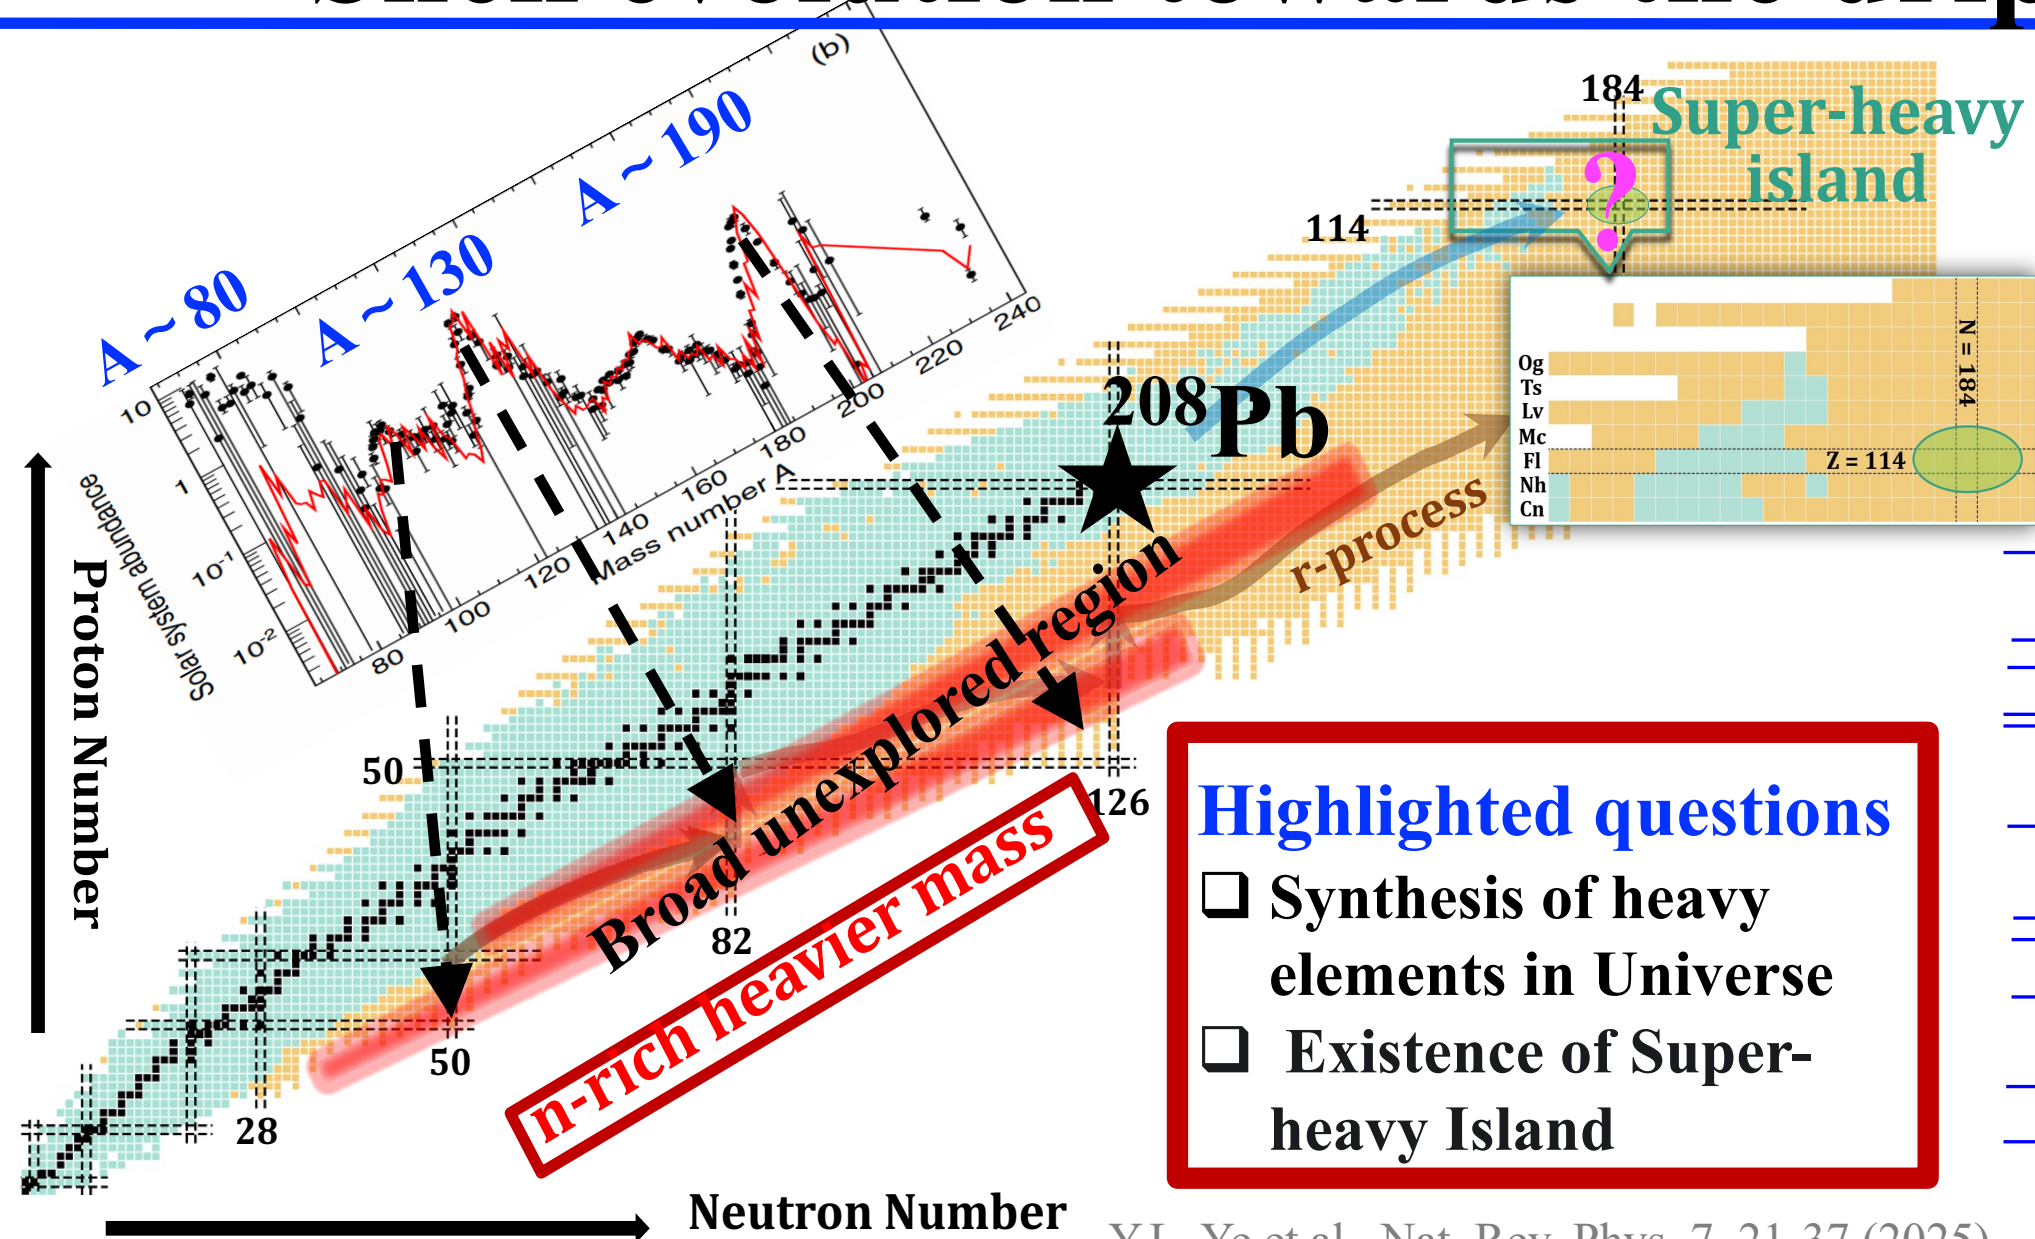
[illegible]

(b)

A ~ 80
A ~ 130
A ~ 190

Solar system abundance
10
1
$10^{-1}$
$10^{-2}$
80
100
120
140
160
180
200
220
240
Mass number A

184
Super-heavy island
?
114
Og
Ts
Lv
Mc
Fl
Nh
Cn
N = 184
Z = 114

$^{208}$Pb
r-process
Broad unexplored region
n-rich heavier mass

Proton Number
50
50
28
82
126

Neutron Number

Highlighted questions
❑ Synthesis of heavy elements in Universe
❑ Existence of Super-heavy Island

Y.L. Ye et al., Nat. Rev. Phys. 7, 21-37 (2025)